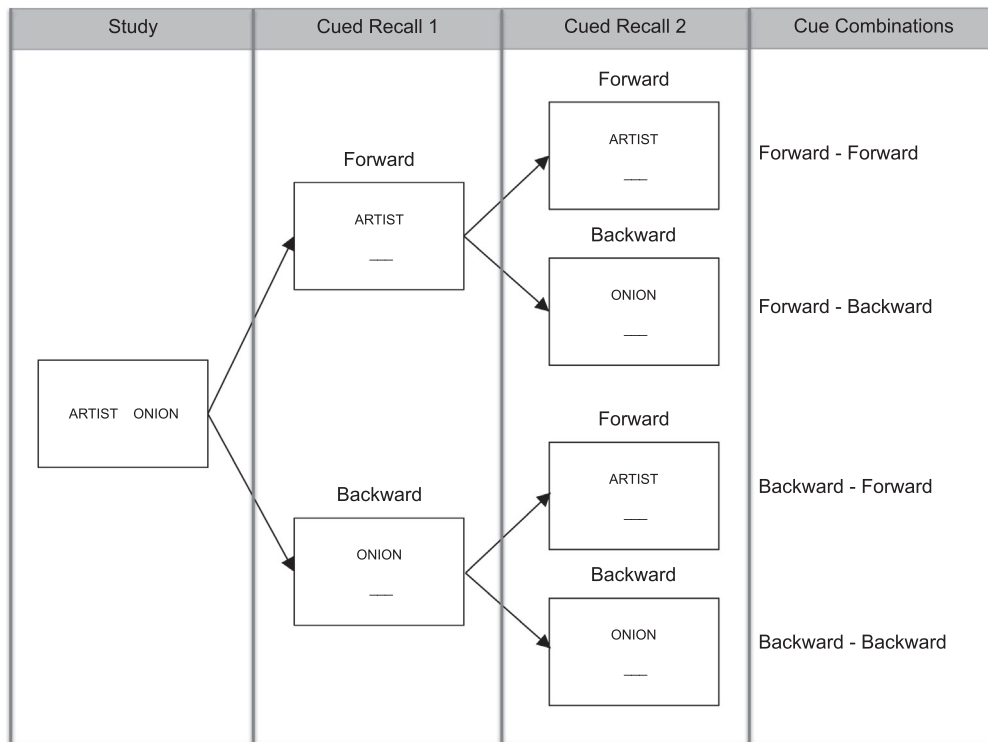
Study

Cued Recall 1

Cued Recall 2

Cue Combinations

Forward

ARTIST

___

Forward - Forward

Forward

ARTIST

___

Backward

ONION

___

Forward - Backward

ARTIST ONION

Forward

ARTIST

___

Backward - Forward

Backward

ONION

___

Backward

ONION

___

Backward - Backward